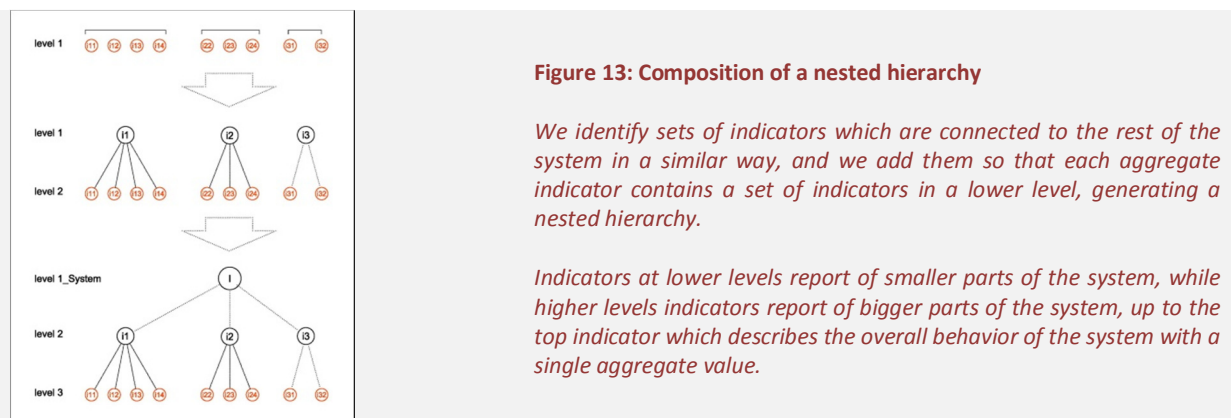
level 1 i11 i12 i13 i14 i22 i23 i24 i31 i32

level 1 i1 i2 i3

level 2 i11 i12 i13 i14 i22 i23 i24 i31 i32

level 1_System I

level 2 i1 i2 i3

level 3 i11 i12 i13 i14 i22 i23 i24 i31 i32

**Figure 13: Composition of a nested hierarchy**

*We identify sets of indicators which are connected to the rest of the system in a similar way, and we add them so that each aggregate indicator contains a set of indicators in a lower level, generating a nested hierarchy.*

*Indicators at lower levels report of smaller parts of the system, while higher levels indicators report of bigger parts of the system, up to the top indicator which describes the overall behavior of the system with a single aggregate value.*